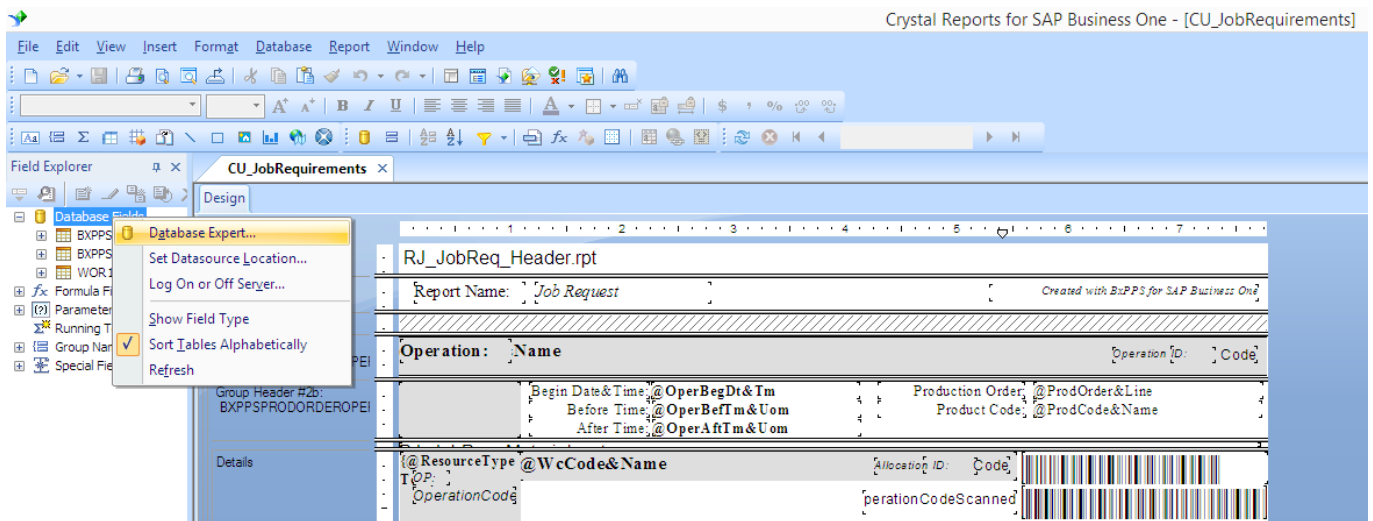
Crystal Reports for SAP Business One - [CU_JobRequirements]

File Edit View Insert Format Database Report Window Help

Field Explorer

CU_JobRequirements

Design

Database Fields
BXPPS
BXPPS
WOR1
Formula Fi
Parameter
Running T
Group Nar
Special Fie

Database Expert...
Set Datasource Location...
Log On or Off Server...
Show Field Type
Sort Tables Alphabetically
Refresh

RJ_JobReq_Header.rpt

Report Name: Job Request

Created with BxPPS for SAP Business One

Operation: Name

Operation ID: Code

Group Header #2b: BXPPSPRODORDEROPE

Begin Date&Time: @OperBegDt&Tm
Before Time: @OperBefTm&Uom
After Time: @OperAftTm&Uom

Production Order: @ProdOrder&Line
Product Code: @ProdCode&Name

Details

{@ResourceType T OP:
OperationCode

@WcCode&Name

Allocation ID: Code

perationCodeScanned